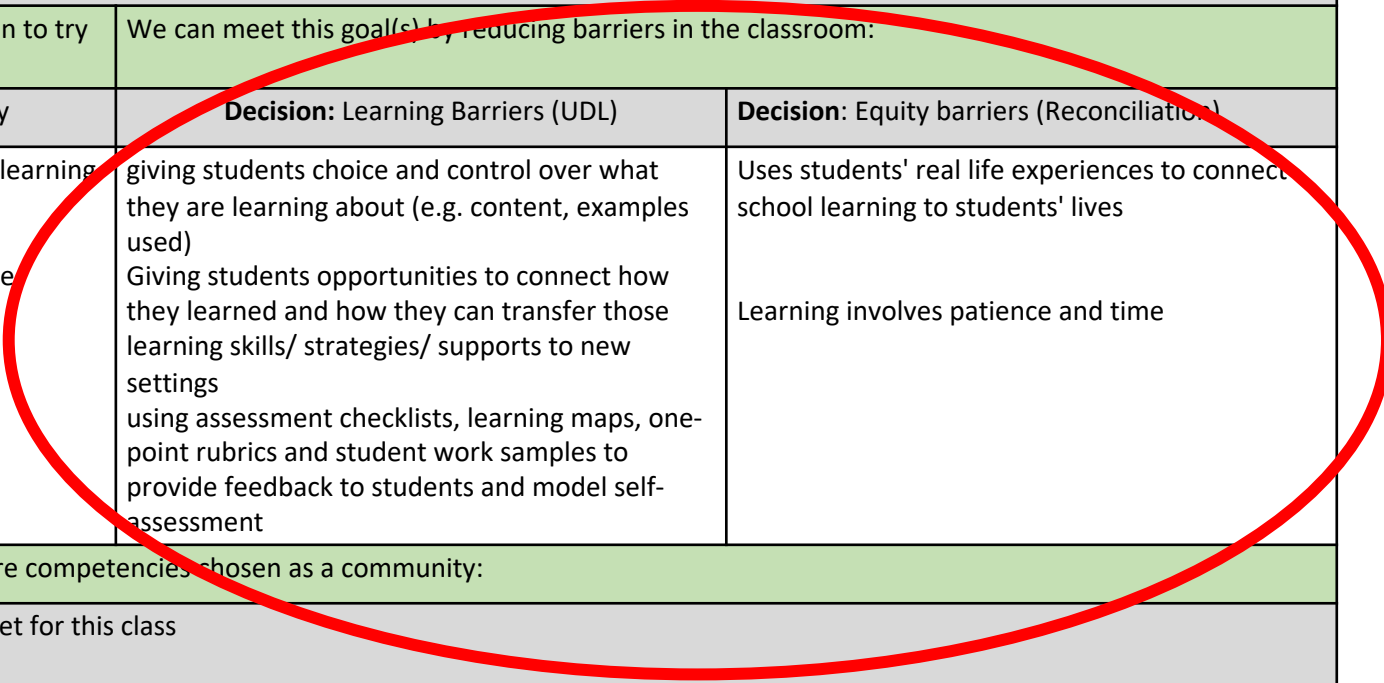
| n to try | We can meet this goal(s) by reducing barriers in the classroom: | |
|---|---|---|
| y | **Decision:** Learning Barriers (UDL) | **Decision**: Equity barriers (Reconciliation) |
| learning<br>e | giving students choice and control over what they are learning about (e.g. content, examples used)<br>Giving students opportunities to connect how they learned and how they can transfer those learning skills/ strategies/ supports to new settings<br>using assessment checklists, learning maps, one-point rubrics and student work samples to provide feedback to students and model self-assessment | Uses students' real life experiences to connect school learning to students' lives<br><br>Learning involves patience and time |

re competencies chosen as a community:

et for this class